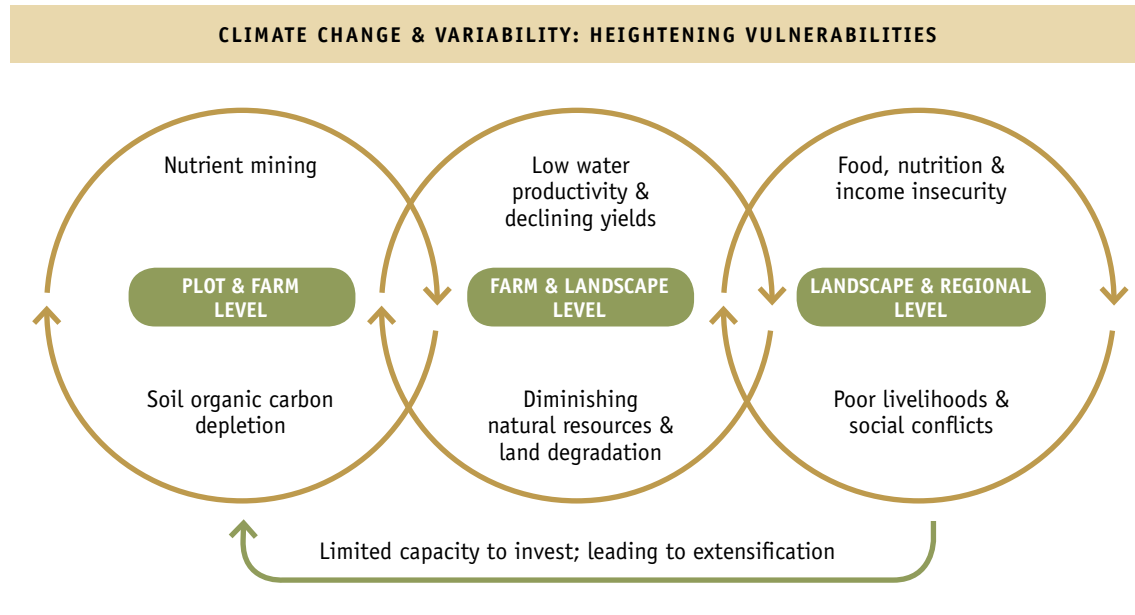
CLIMATE CHANGE & VARIABILITY: HEIGHTENING VULNERABILITIES

Nutrient mining

PLOT & FARM LEVEL

Soil organic carbon depletion

Low water productivity & declining yields

FARM & LANDSCAPE LEVEL

Diminishing natural resources & land degradation

Food, nutrition & income insecurity

LANDSCAPE & REGIONAL LEVEL

Poor livelihoods & social conflicts

Limited capacity to invest; leading to extensification